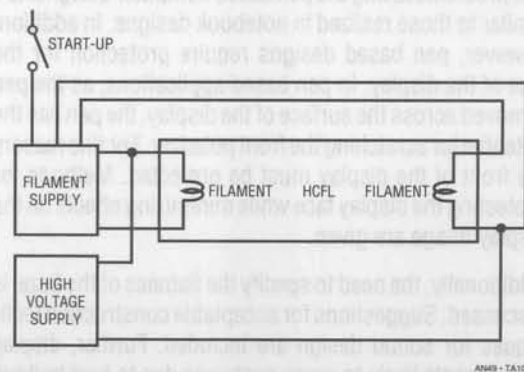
START-UP

FILAMENT SUPPLY

HIGH VOLTAGE SUPPLY

FILAMENT

HCFL

FILAMENT

milar to those realized in notebook designs. In addition, however, pen based designs require protection of the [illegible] of the display. In pen based applications, as the pen is moved across the surface of the display, the pen and the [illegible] scratching the front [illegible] the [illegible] front of the display must be protected. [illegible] between the display face which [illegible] are given.

Additionally, the need to specify the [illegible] of the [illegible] increased. Suggestions for acceptable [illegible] for sound design are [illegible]. Further, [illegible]

AN49 • TA1